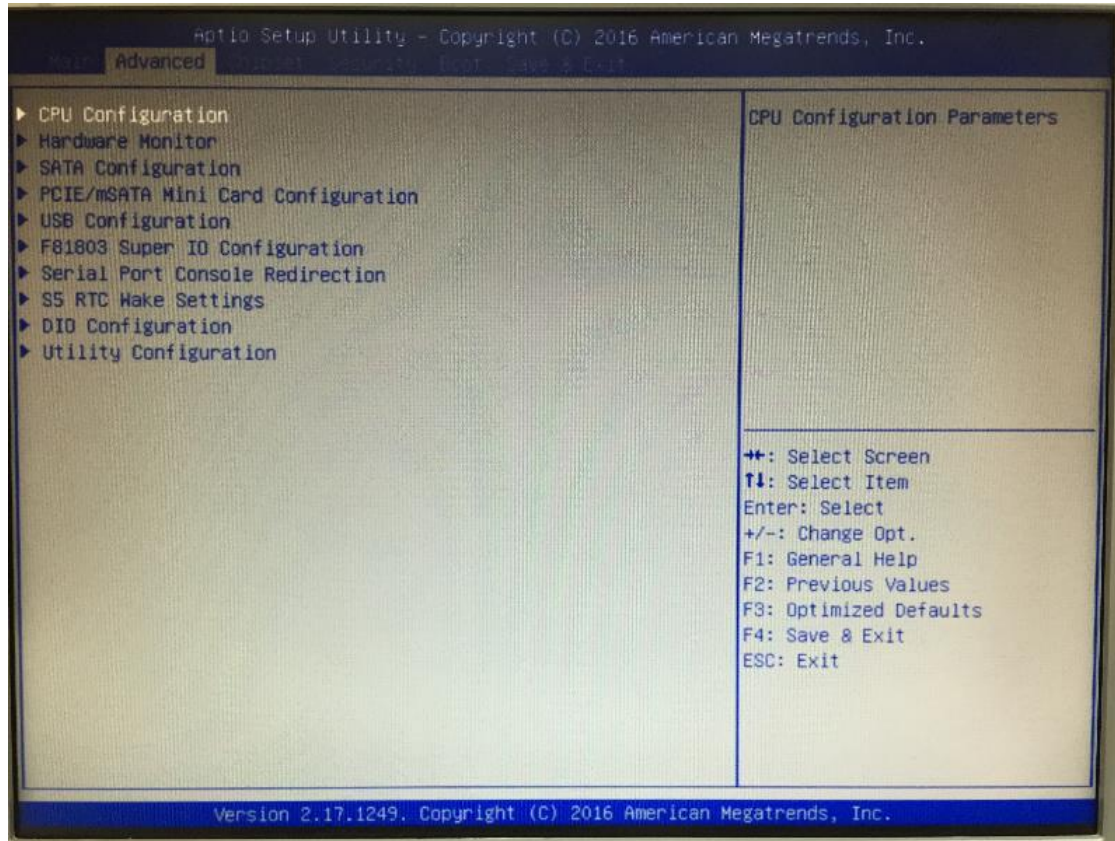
Aptio Setup Utility – Copyright (C) 2016 American Megatrends, Inc.
Main Advanced Chipset Security Boot Save & Exit

▶ CPU Configuration
▶ Hardware Monitor
▶ SATA Configuration
▶ PCIE/mSATA Mini Card Configuration
▶ USB Configuration
▶ F81803 Super IO Configuration
▶ Serial Port Console Redirection
▶ S5 RTC Wake Settings
▶ DIO Configuration
▶ Utility Configuration

CPU Configuration Parameters

→←: Select Screen
↑↓: Select Item
Enter: Select
+/-: Change Opt.
F1: General Help
F2: Previous Values
F3: Optimized Defaults
F4: Save & Exit
ESC: Exit

Version 2.17.1249. Copyright (C) 2016 American Megatrends, Inc.